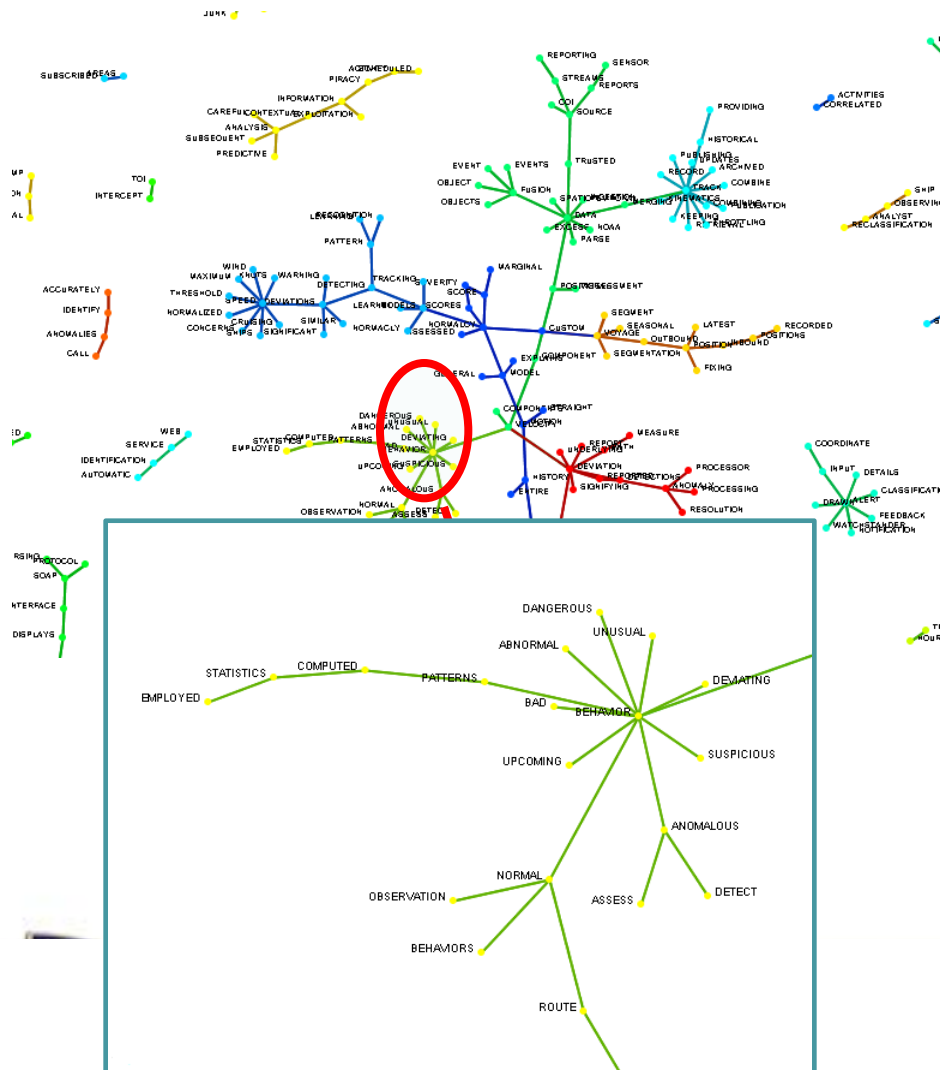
JUNK

SUBSCRIBED AREAS

ACTIVITIES SCHEDULED
PIRACY
INFORMATION
CAREFUL CONTEXTUAL EXPLOITATION
ANALYSIS
SUBSEQUENT
PREDICTIVE

TOI
INTERCEPT

REPORTING
SENSOR
STREAMS
REPORTS
COI
SOURCE
TRUSTED
EVENT
EVENTS
OBJECT
FUSION
OBJECTS
DATA
EXCESS
NOAA
PARSE

PROVIDING
HISTORICAL
PUBLISHING
UPDATES
RECORD
ARCHIVED
TRACK
COMBINE
KINEMATICS
KEEPING
RETRIEVAL
MERGING

ACTIVITIES
CORRELATED

SHIP
OBSERVING
ANALYST
RECLASSIFICATION

RECOGNITION
LEARNING
PATTERN
WIND
MAXIMUM
KNOTS
WARNING
TRACKING
THRESHOLD
SPEED
DEVIATIONS
DETECTING
SEVERITY
NORMALIZED
CRUISING
SIMILAR
LEARN
MODELS
SCORES
SCORE
CONCERNS
SHIPS
SIGNIFICANT
NORMALCY
ASSESSED
NORMALCY
MARGINAL
POSITION ASSESSMENT
CUSTOM

ACCURATELY
IDENTIFY
ANOMALIES
CALL

SEGMENT
SEASONAL
VOYAGE
OUTBOUND
LATEST
RECORDED
POSITIONS
POSITION
INBOUND
SEGMENTATION
FIXING

GENERAL
EXPLAINS
MODEL
COMPONENT
COMPONENT
STRAIGHT
MOTION
VELOCITY

MEASURE
REPORT
UNDERLYING
DEVIATION
PROCESSOR
REPORTED
DETECTIONS
ANOMALY
PROCESSING
HISTORY
SIGNIFYING
ENTIRE
RESOLUTION

WEB
SERVICE
IDENTIFICATION
AUTOMATIC

DANGEROUS
UNUSUAL
ABNORMAL
STATISTICS
COMPUTED
PATTERNS
DEVIATING
EMPLOYED
BEHAVIOR
UPCOMING
SUSPICIOUS
ANOMALOUS
NORMAL
OBSERVATION
ASSESS
DETECT

COORDINATE
INPUT
DETAILS
DRAWN
ALERT
CLASSIFICATION
FEEDBACK
WATCHSTANDER
NOTIFICATION

PROTOCOL
SOAP
INTERFACE
DISPLAYS

DANGEROUS
UNUSUAL
ABNORMAL
STATISTICS
COMPUTED
DEVIATING
PATTERNS
EMPLOYED
BAD
BEHAVIOR
SUSPICIOUS
UPCOMING
ANOMALOUS
NORMAL
OBSERVATION
ASSESS
DETECT
BEHAVIORS
ROUTE